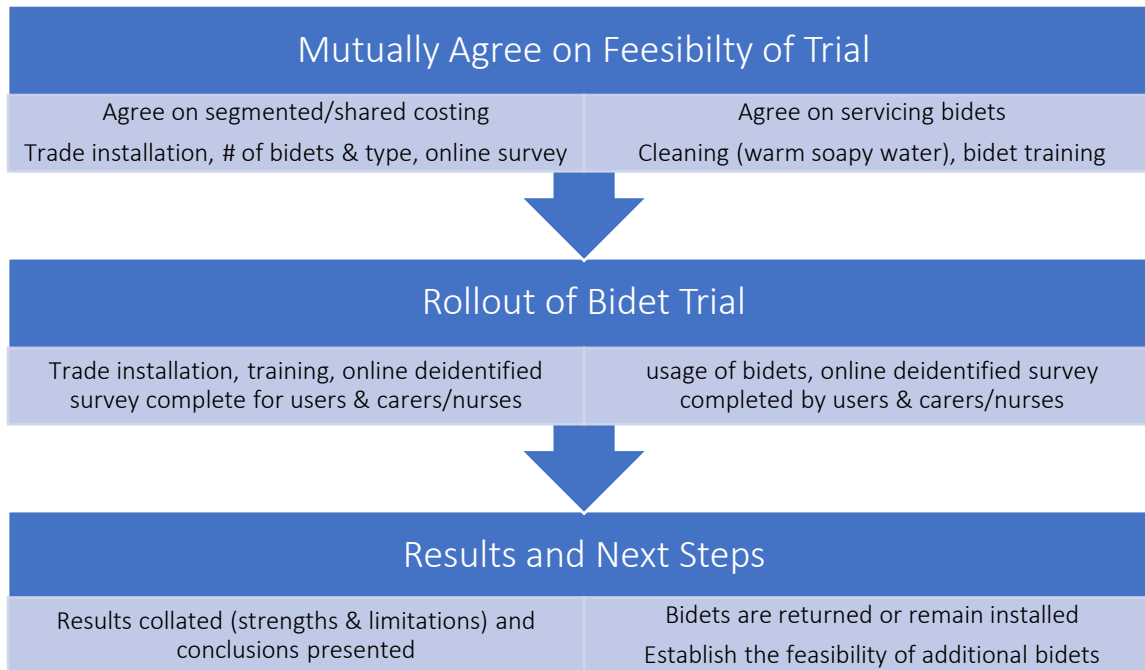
Mutually Agree on Feesibilty of Trial

Agree on segmented/shared costing

Trade installation, # of bidets & type, online survey

Agree on servicing bidets

Cleaning (warm soapy water), bidet training

Rollout of Bidet Trial

Trade installation, training, online deidentified survey complete for users & carers/nurses

usage of bidets, online deidentified survey completed by users & carers/nurses

Results and Next Steps

Results collated (strengths & limitations) and conclusions presented

Bidets are returned or remain installed

Establish the feasibility of additional bidets